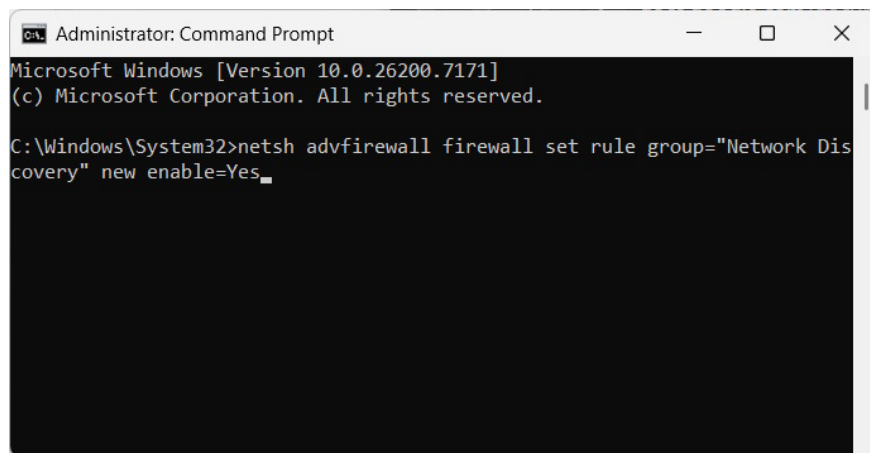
Administrator: Command Prompt

Microsoft Windows [Version 10.0.26200.7171]
(c) Microsoft Corporation. All rights reserved.

C:\Windows\System32>netsh advfirewall firewall set rule group="Network Discovery" new enable=Yes